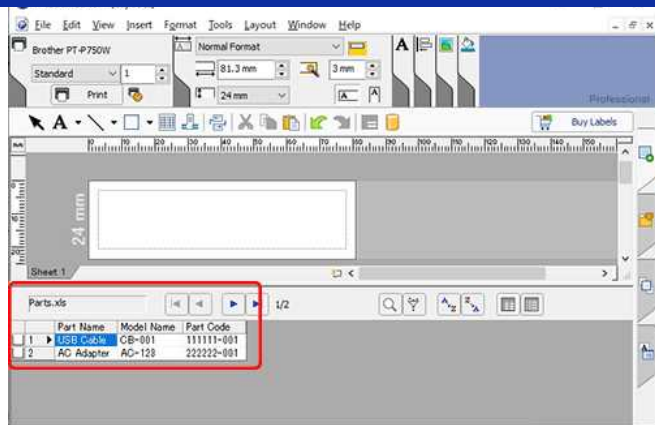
File Edit View Insert Format Tools Layout Window Help

Brother PT-P750W

Standard

1

Print

Normal Format

81.3 mm

3 mm

24 mm

Professional

Buy Labels

24 mm

Sheet 1

Parts.xls

1/2

|  | Part Name | Model Name | Part Code |
|---|---|---|---|
| 1 | USB Cable | CB-001 | 111111-001 |
| 2 | AC Adapter | AC-128 | 222222-001 |